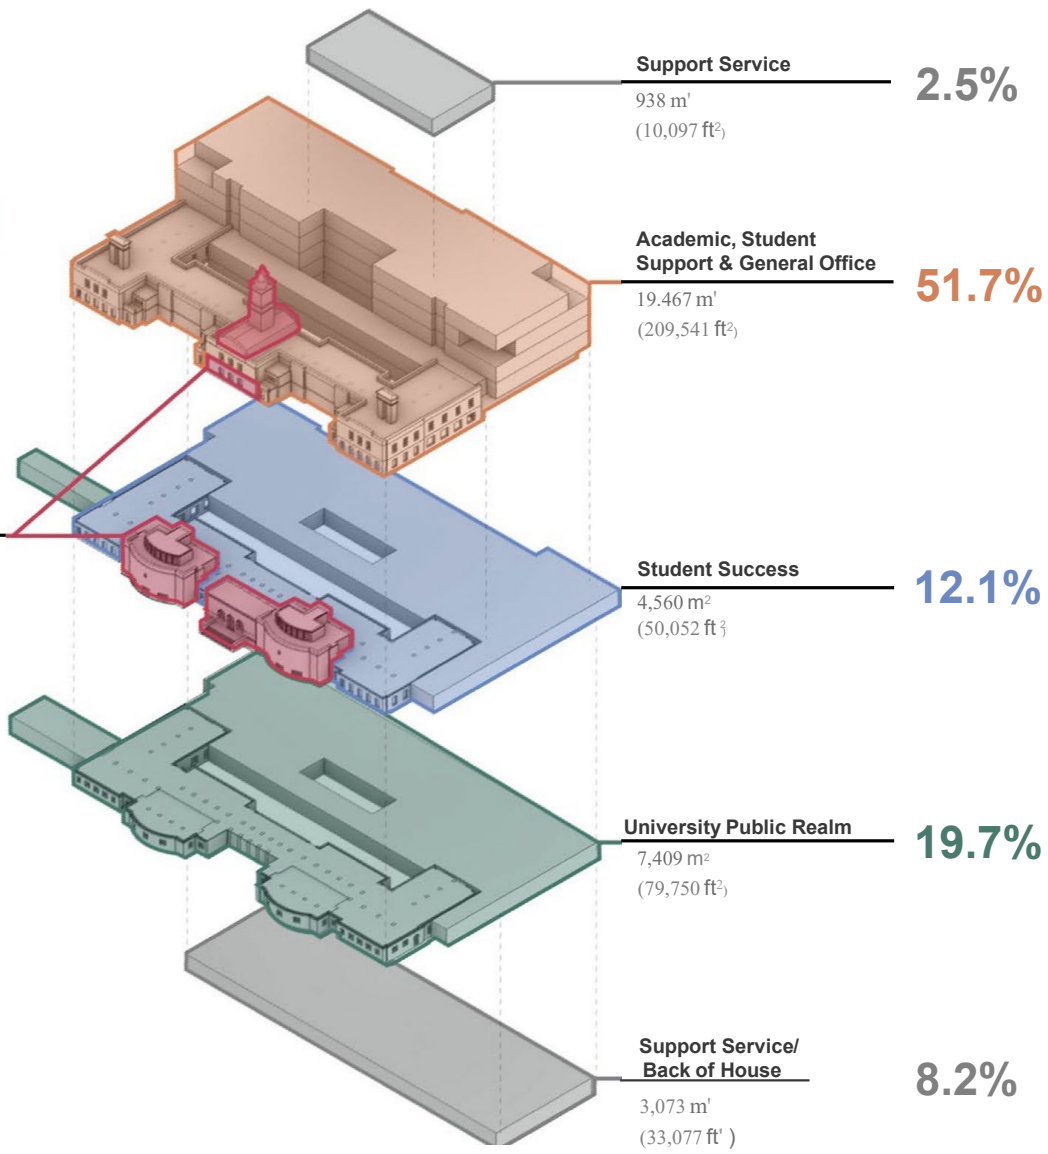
Support Service
938 m'
(10,097 ft$^2$)
2.5%

Academic, Student Support & General Office
19.467 m'
(209,541 ft$^2$)
51.7%

Student Success
4,560 m$^2$
(50,052 ft$^2$)
12.1%

University Public Realm
7,409 m$^2$
(79,750 ft$^2$)
19.7%

Support Service/ Back of House
3,073 m'
(33,077 ft' )
8.2%